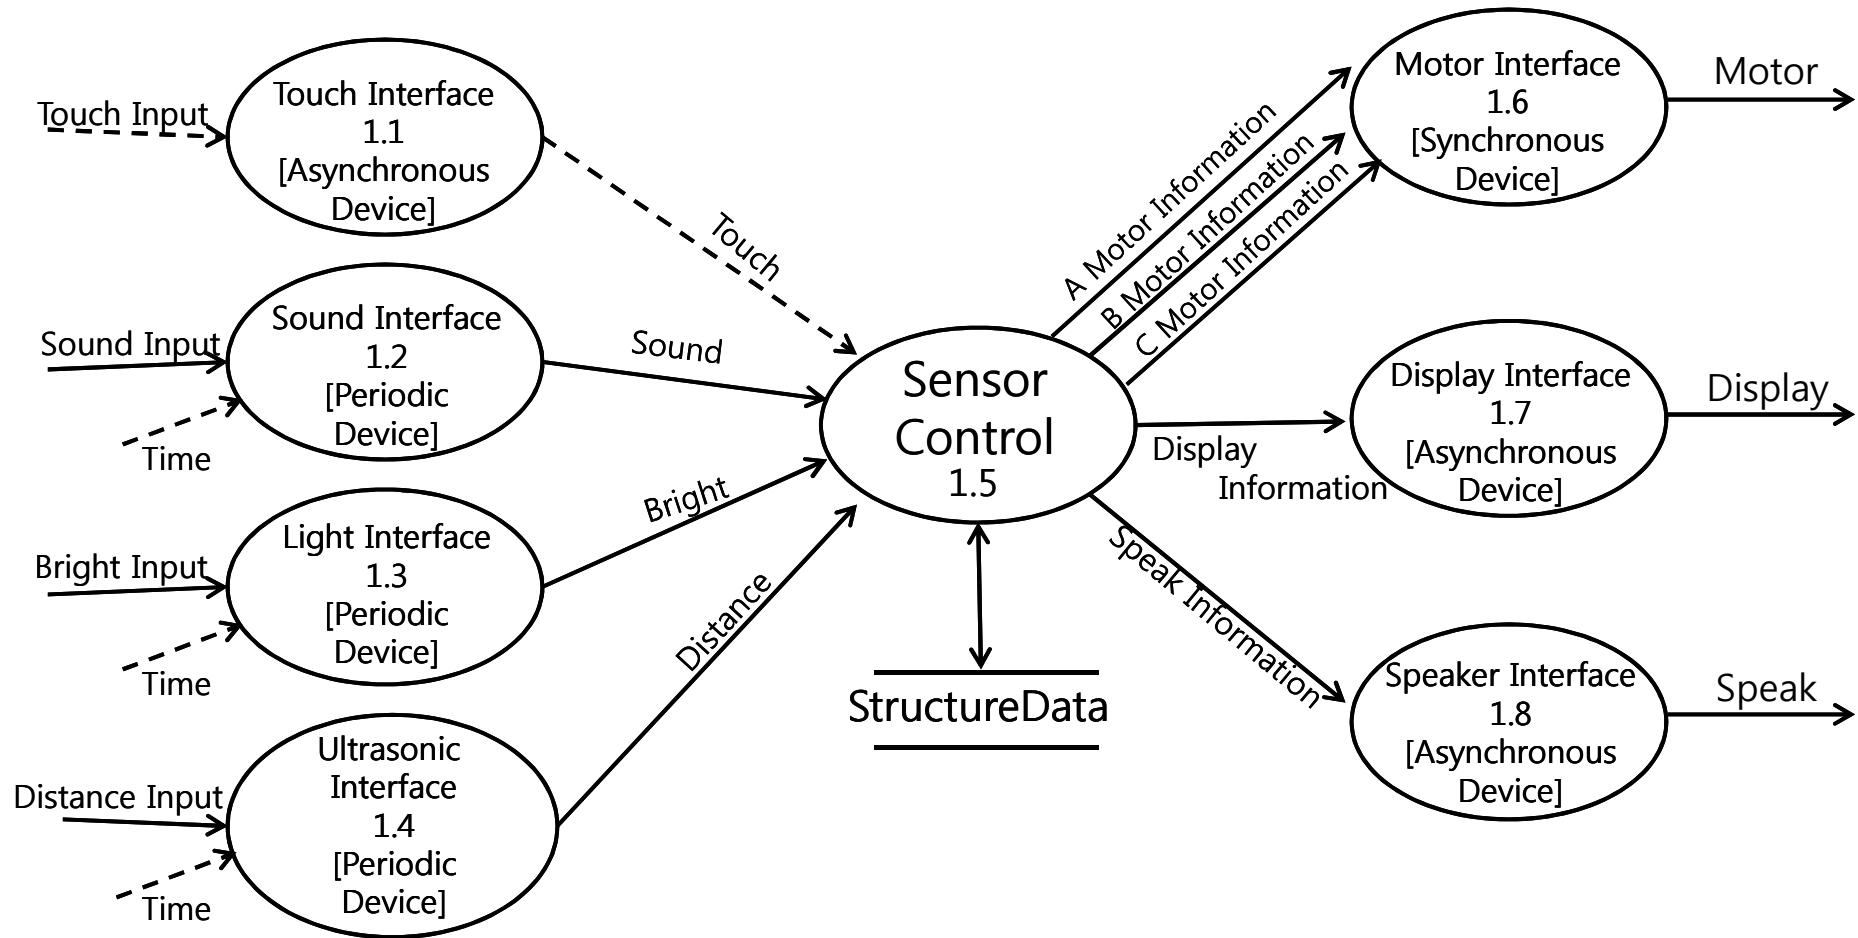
Touch Input

Touch Interface 1.1 [Asynchronous Device]

Touch

Sound Input

Sound Interface 1.2 [Periodic Device]

Time

Sound

Bright Input

Light Interface 1.3 [Periodic Device]

Time

Bright

Distance Input

Ultrasonic Interface 1.4 [Periodic Device]

Time

Distance

Sensor Control 1.5

StructureData

A Motor Information

B Motor Information

C Motor Information

Motor Interface 1.6 [Synchronous Device]

Motor

Display Information

Display Interface 1.7 [Asynchronous Device]

Display

Speak Information

Speaker Interface 1.8 [Asynchronous Device]

Speak